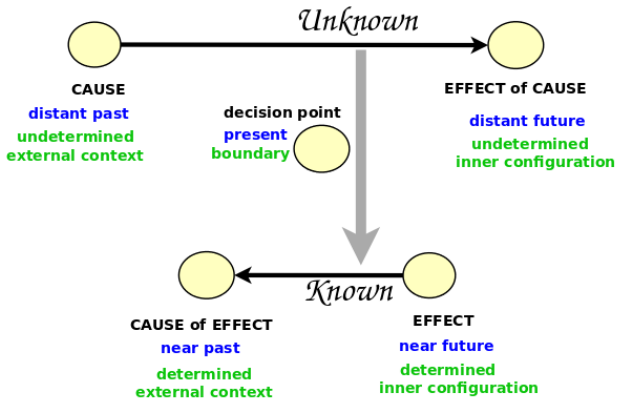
Unknown

CAUSE
distant past
undetermined
external context

EFFECT of CAUSE
distant future
undetermined
inner configuration

decision point
present
boundary

Known

CAUSE of EFFECT
near past
determined
external context

EFFECT
near future
determined
inner configuration